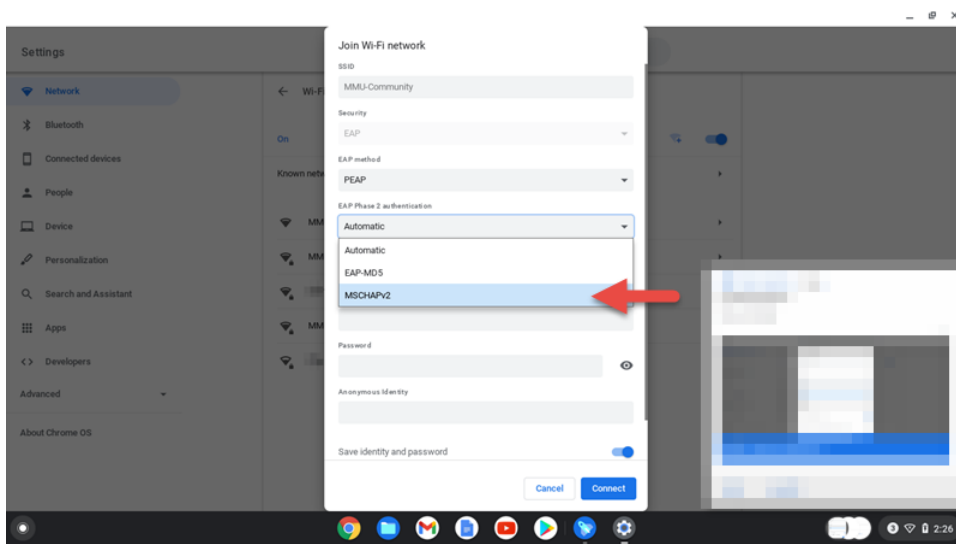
Settings

Network
Bluetooth
Connected devices
People
Device
Personalization
Search and Assistant
Apps
Developers
Advanced
About Chrome OS

Wi-F
On
Known netw
MM
MM
MM

Join Wi-Fi network
SSID
MMU-Community
Security
EAP
EAP method
PEAP
EAP Phase 2 authentication
Automatic
Automatic
EAP-MD5
MSCHAPv2
Password
Anonymous Identity
Save identity and password
Cancel
Connect

2:26